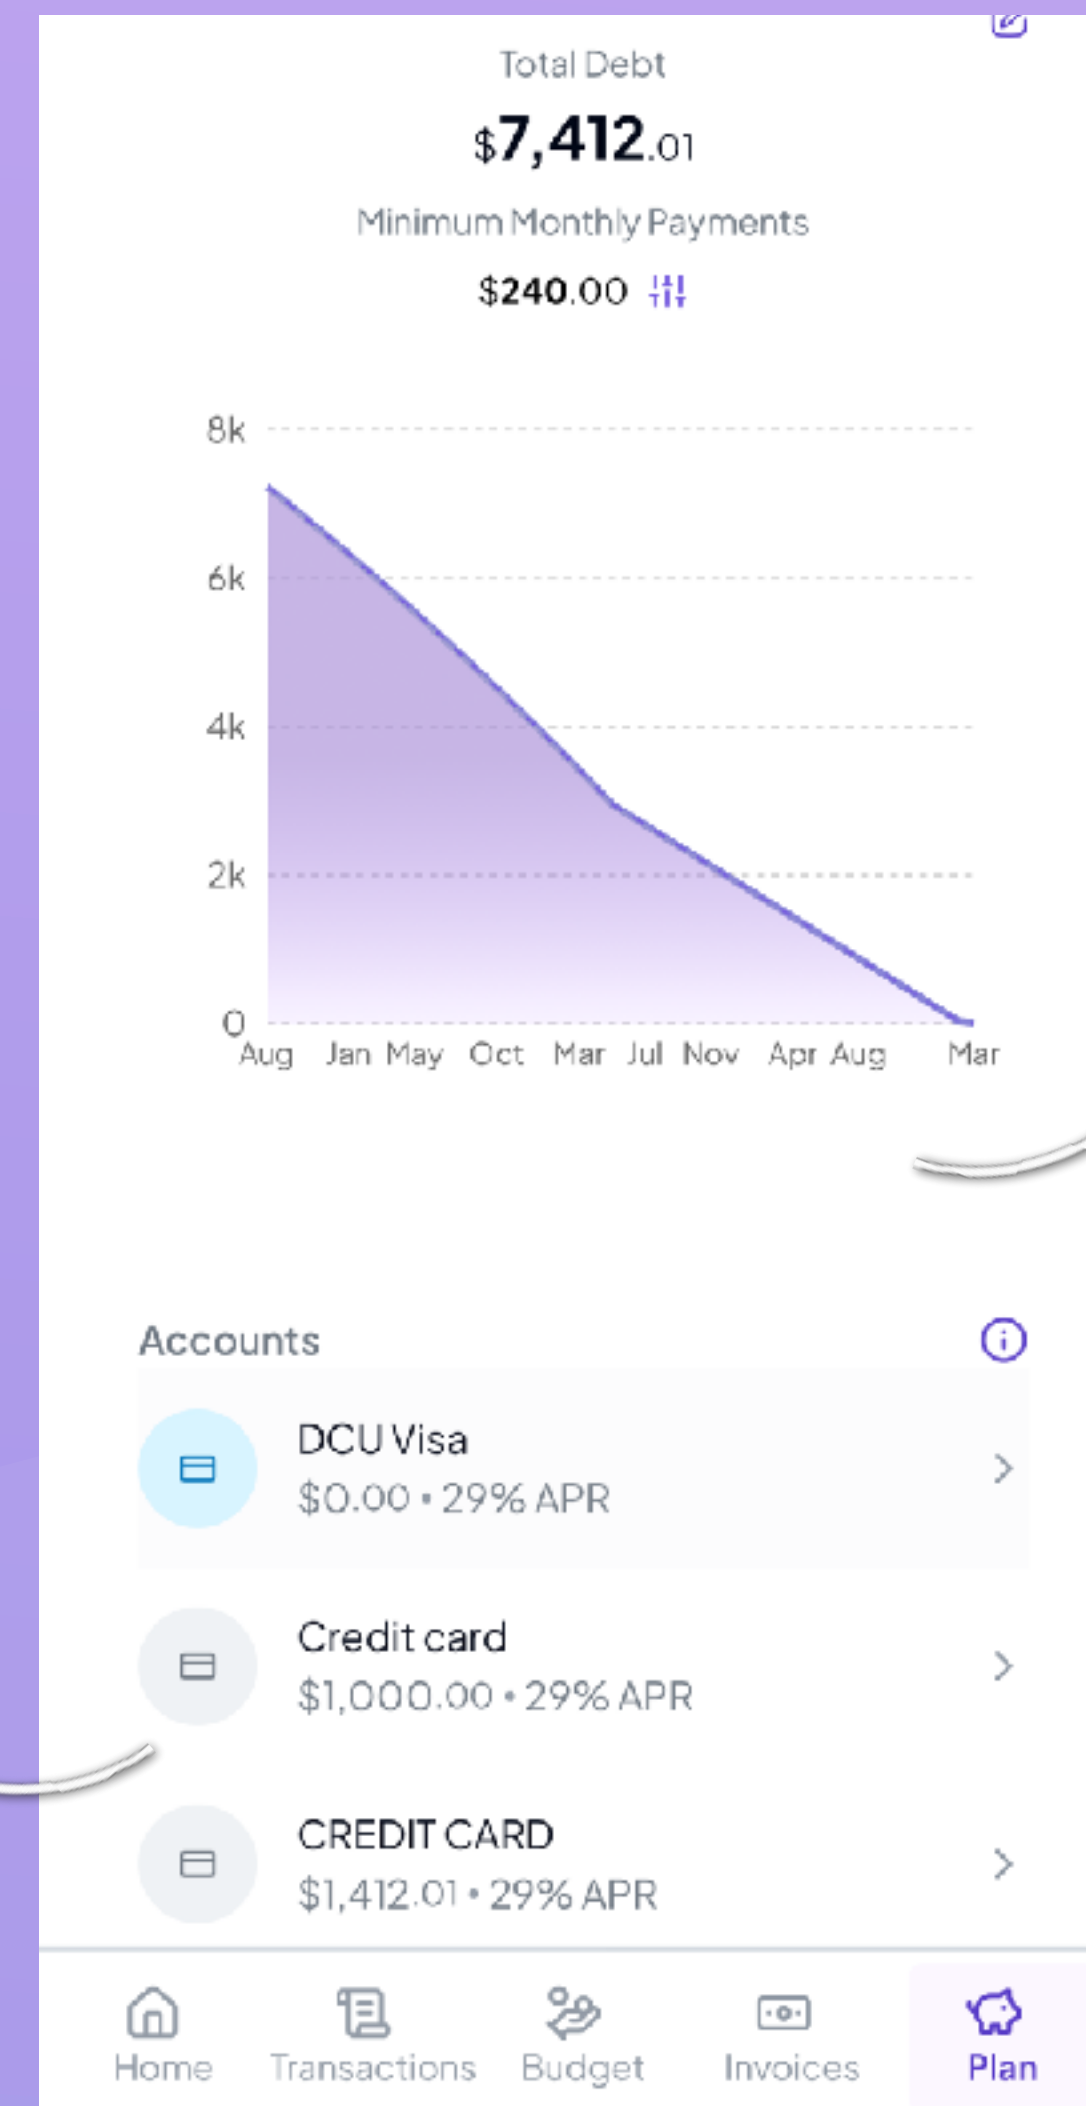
Total Debt

$7,412.01

Minimum Monthly Payments

$240.00

8k
6k
4k
2k
0

Aug Jan May Oct Mar Jul Nov Apr Aug Mar

Accounts

DCU Visa
$0.00 • 29% APR

Credit card
$1,000.00 • 29% APR

CREDIT CARD
$1,412.01 • 29% APR

Home Transactions Budget Invoices Plan